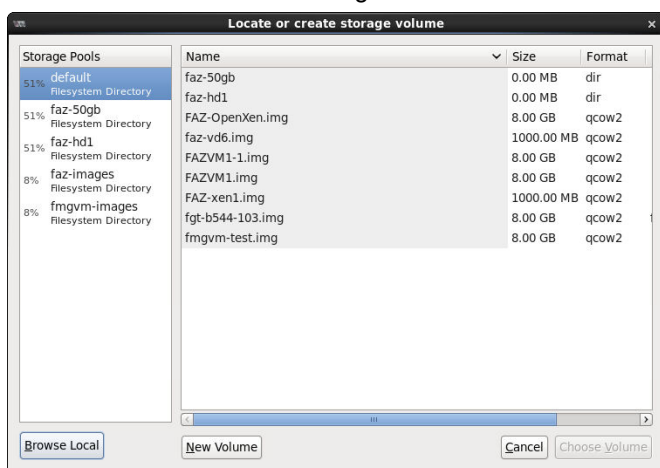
Locate or create storage volume

Storage Pools

51% default
Filesystem Directory

51% faz-50gb
Filesystem Directory

51% faz-hd1
Filesystem Directory

8% faz-images
Filesystem Directory

8% fmgvm-images
Filesystem Directory

| Name | Size | Format |
|---|---|---|
| faz-50gb | 0.00 MB | dir |
| faz-hd1 | 0.00 MB | dir |
| FAZ-OpenXen.img | 8.00 GB | qcow2 |
| faz-vd6.img | 1000.00 MB | qcow2 |
| FAZVM1-1.img | 8.00 GB | qcow2 |
| FAZVM1.img | 8.00 GB | qcow2 |
| FAZ-xen1.img | 1000.00 MB | qcow2 |
| fgt-b544-103.img | 8.00 GB | qcow2 |
| fmgvm-test.img | 8.00 GB | qcow2 |

Browse Local

New Volume

Cancel

Choose Volume